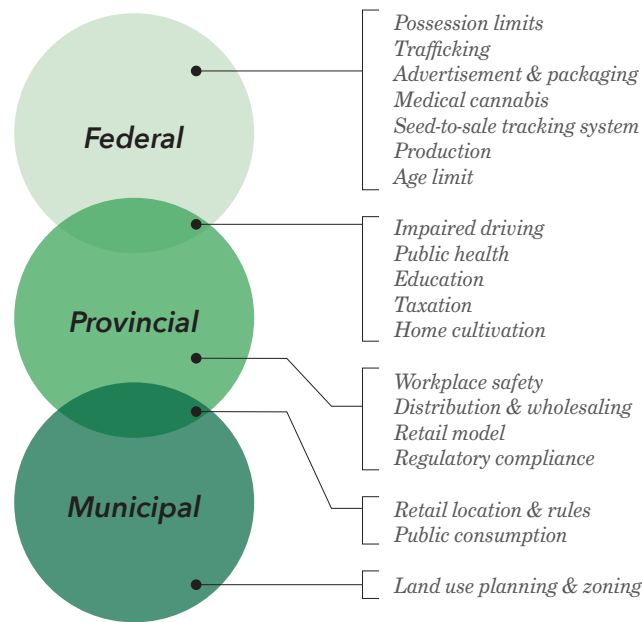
Federal

Provincial

Municipal

Possession limits
Trafficking
Advertisement & packaging
Medical cannabis
Seed-to-sale tracking system
Production
Age limit

Impaired driving
Public health
Education
Taxation
Home cultivation

Workplace safety
Distribution & wholesaling
Retail model
Regulatory compliance

Retail location & rules
Public consumption

Land use planning & zoning